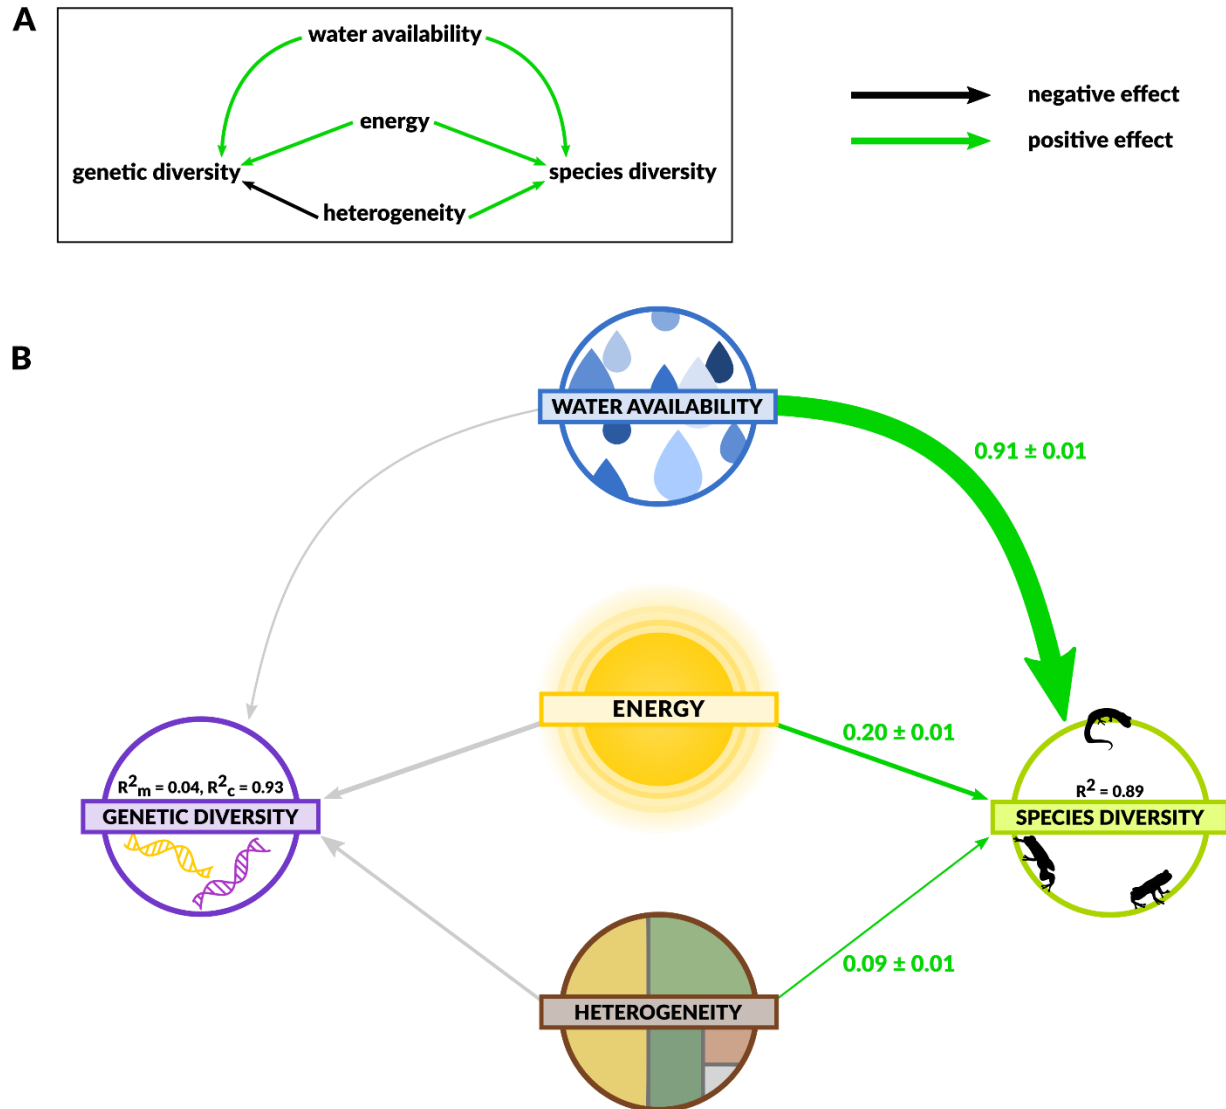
A

water availability

energy

genetic diversity

species diversity

heterogeneity

negative effect

positive effect

B

WATER AVAILABILITY

$0.91 \pm 0.01$

ENERGY

$0.20 \pm 0.01$

$R^2_m = 0.04$, $R^2_c = 0.93$

GENETIC DIVERSITY

$R^2 = 0.89$

SPECIES DIVERSITY

$0.09 \pm 0.01$

HETEROGENEITY